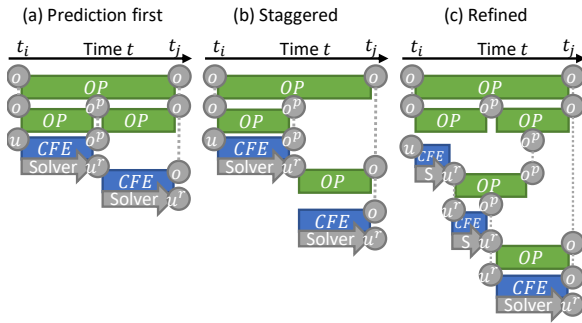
(a) Prediction first

$t_i$ Time $t$ $t_j$

$o$ $OP$ $o$

$o$ $OP$ $o^p$ $OP$ $o$

$u$ $CFE$ Solver $u^r$

$CFE$ Solver $o$ $u^r$

(b) Staggered

$t_i$ Time $t$ $t_j$

$o$ $OP$ $o$

$o$ $OP$ $o^p$

$u$ $CFE$ Solver $u^r$

$OP$ $o$

$CFE$ Solver $o$ $u^r$

(c) Refined

$t_i$ Time $t$ $t_j$

$o$ $OP$ $o$

$o$ $OP$ $OP$ $o$

$u$ $CFE$ S $o^p$ $o^p$

$OP$

$u^r$ $CFE$ S $u^r$

$OP$ $o$

$u^r$ $CFE$ Solver $o$ $u^r$